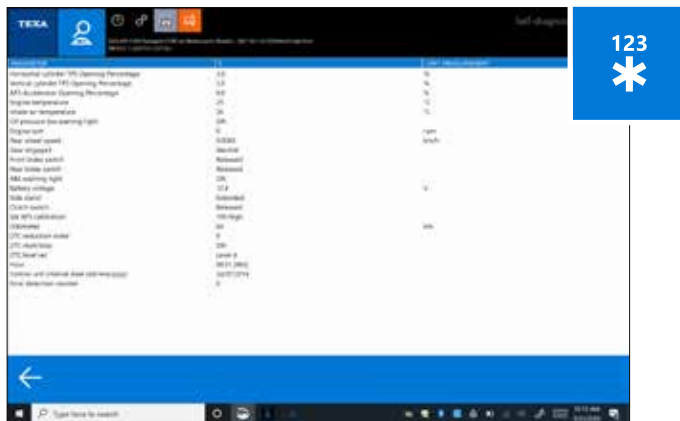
TEXA

Self-diagnosis

123

| PARAMETER | | UNIT MEASUREMENT |
|---|---|---|
| Horizontal cylinder TPS Opening Percentage | 0.0 | % |
| Vertical cylinder TPS Opening Percentage | 0.0 | % |
| APS Accelerator Opening Percentage | 0.0 | % |
| Engine temperature | 25 | °C |
| Intake air temperature | 24 | °C |
| Oil pressure low warning light | ON | |
| Engine rpm | 0 | rpm |
| Rear wheel speed | 0.0000 | km/h |
| Gear engaged | Neutral | |
| Front brake switch | Released | |
| Rear brake switch | Released | |
| ABS warning light | ON | |
| Battery voltage | 12.8 | V |
| Side stand | Extended | |
| Clutch switch | Released | |
| Idle APS calibration | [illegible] | |
| Odometer | 64 | km |
| DTC reduction index | 0 | |
| DTC main bias | ON | |
| DTC level set | Level 4 | |
| Prism | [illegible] | |
| Control unit internal clock date and time | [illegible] | |
| Error detection counter | 0 | |

Type here to search